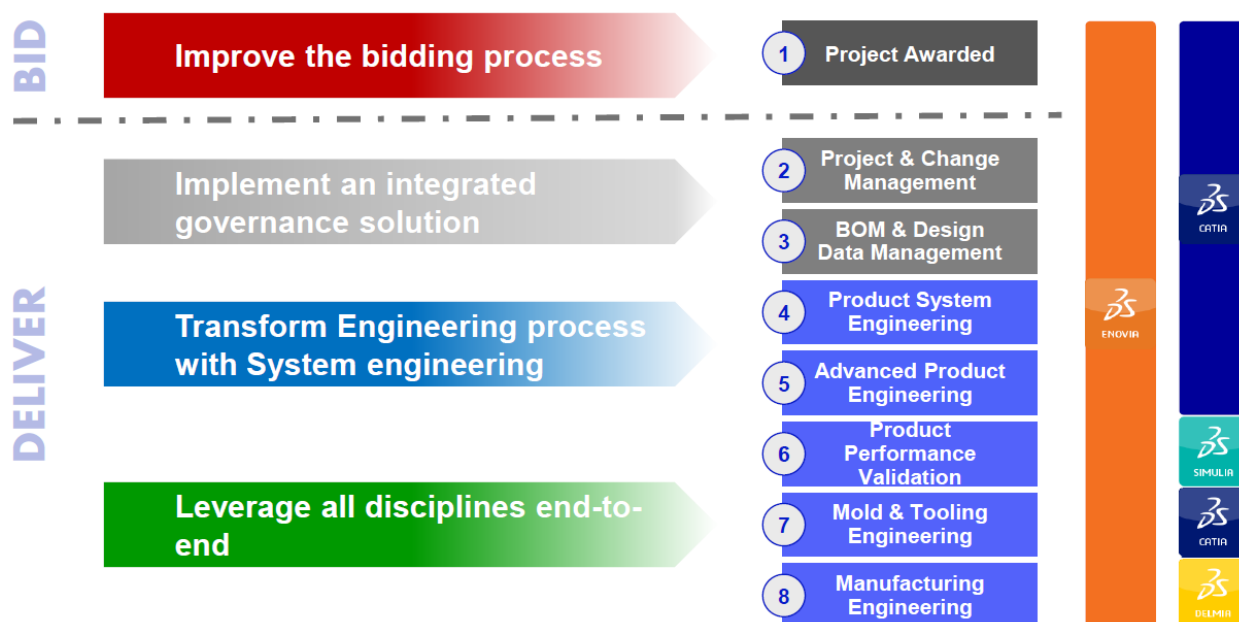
BID

Improve the bidding process

1 Project Awarded

DELIVER

Implement an integrated governance solution

2 Project & Change Management

3 BOM & Design Data Management

Transform Engineering process with System engineering

4 Product System Engineering

5 Advanced Product Engineering

6 Product Performance Validation

Leverage all disciplines end-to-end

7 Mold & Tooling Engineering

8 Manufacturing Engineering

ENOVIA

CATIA

SIMULIA

CATIA

DELMIA